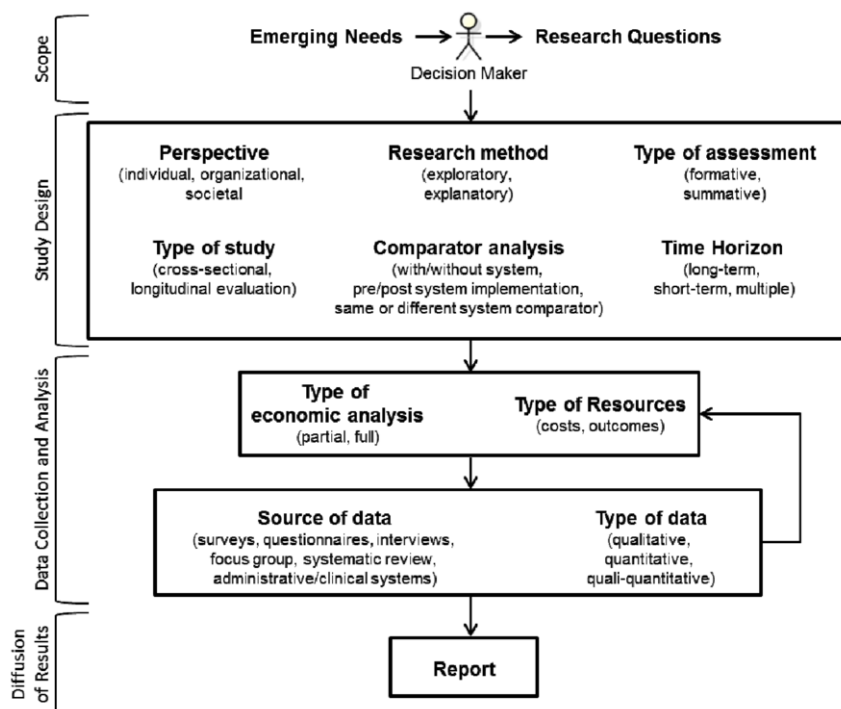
Scope

Emerging Needs → Research Questions

Decision Maker

Study Design

Perspective
(individual, organizational, societal

Research method
(exploratory, explanatory)

Type of assessment
(formative, summative)

Type of study
(cross-sectional, longitudinal evaluation)

Comparator analysis
(with/without system, pre/post system implementation, same or different system comparator)

Time Horizon
(long-term, short-term, multiple)

Data Collection and Analysis

Type of economic analysis
(partial, full)

Type of Resources
(costs, outcomes)

Source of data
(surveys, questionnaires, interviews, focus group, systematic review, administrative/clinical systems)

Type of data
(qualitative, quantitative, quali-quantitative)

Diffusion of Results

Report